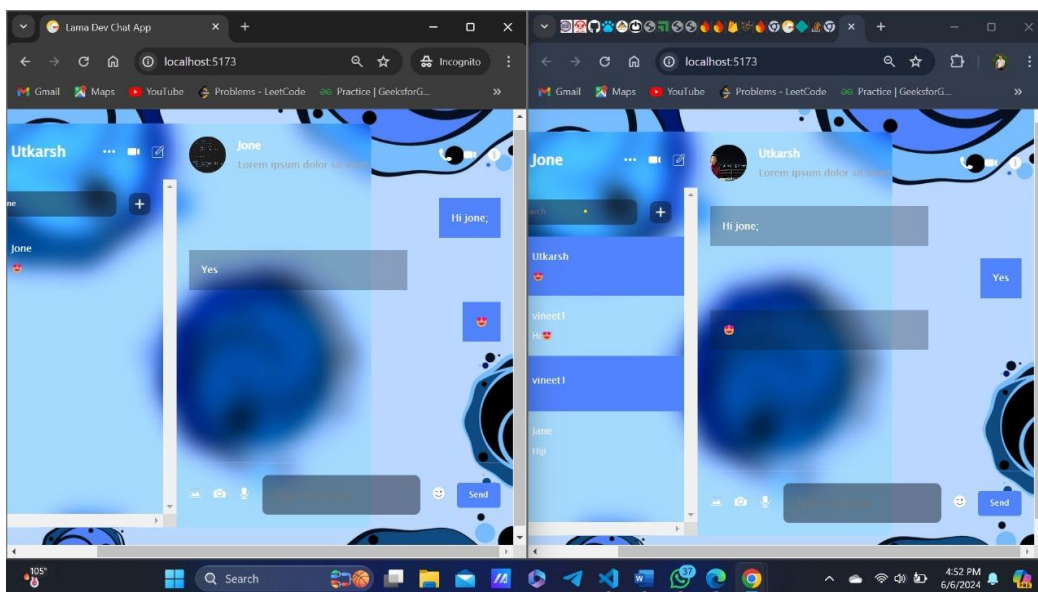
Lama Dev Chat App
localhost:5173
Incognito
Gmail Maps YouTube Problems - LeetCode Practice | GeeksforG...

Utkarsh
ne
Jone
😍
Jone
Lorem ipsum dolor sit amet
Hi jone;
Yes
😍
Send

localhost:5173
Gmail Maps YouTube Problems - LeetCode Practice | GeeksforG...

Jone
arch
Utkarsh
😍
vineet1
Hi😍
vineet1
Jane
Hiii
Utkarsh
Lorem ipsum dolor sit amet
Hi jone;
Yes
😍
Send

105°
Search
37
4:52 PM
6/6/2024